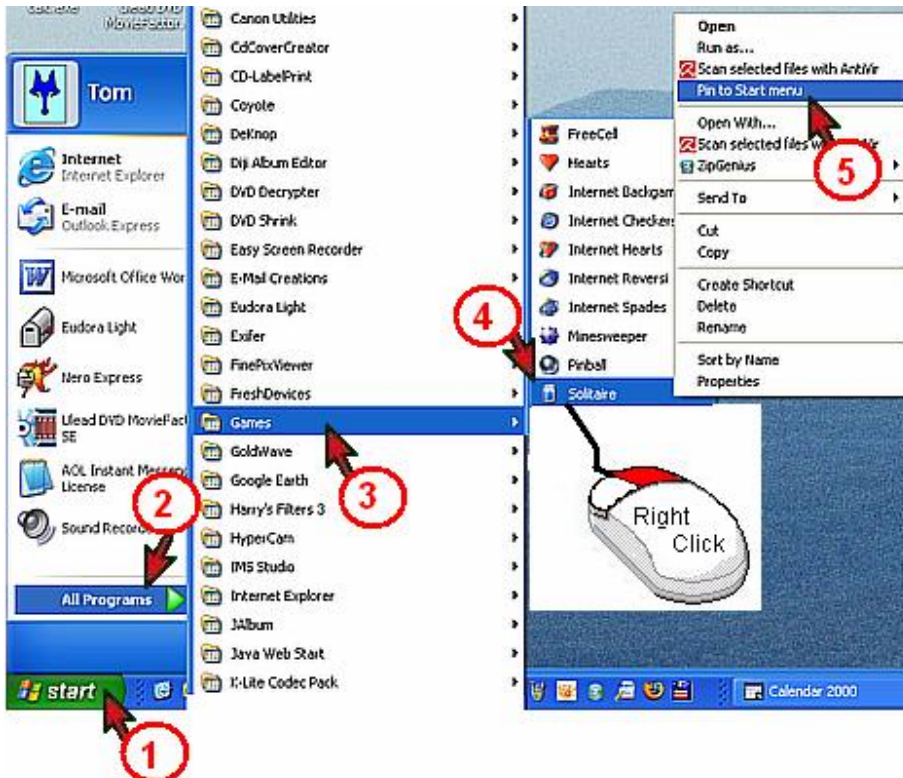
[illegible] Ulead DVD MovieFactor

Tom

Internet
Internet Explorer

E-mail
Outlook Express

Microsoft Office Wor

Eudora Light

Nero Express

Ulead DVD MovieFact SE

AOL Instant Messen License

Sound Recor

All Programs

start

Canon Utilities
CdCoverCreator
CD-LabelPrint
Coyote
DeKnop
Diji Album Editor
DVD Decrypter
DVD Shrink
Easy Screen Recorder
E-Mail Creations
Eudora Light
Exifer
FinePixViewer
FreshDevices
Games
GoldWave
Google Earth
Harry's Filters 3
HyperCam
IMS Studio
Internet Explorer
JAlbum
Java Web Start
K-Lite Codec Pack

FreeCell
Hearts
Internet Backgam
Internet Checkers
Internet Hearts
Internet Reversi
Internet Spades
Minesweeper
Pinball
Solitaire

Open
Run as...
Scan selected files with AntiVir
Pin to Start menu
Open With...
Scan selected files w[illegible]Vir
ZipGenius
Send To
Cut
Copy
Create Shortcut
Delete
Rename
Sort by Name
Properties

Right Click

Calendar 2000

1
2
3
4
5